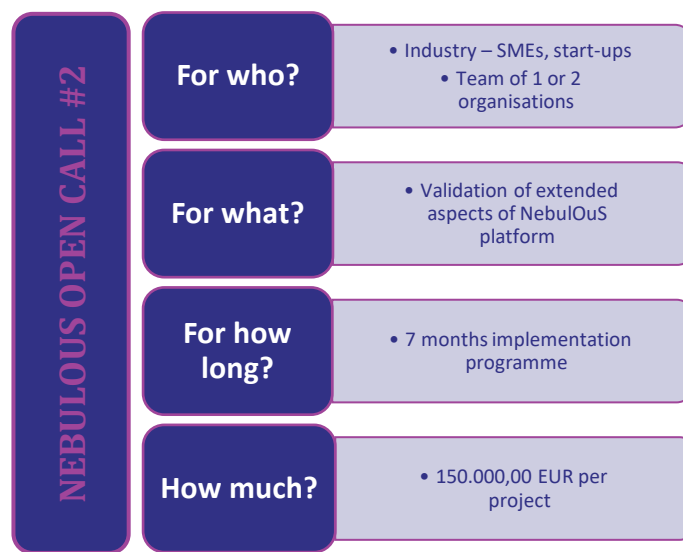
NEBULOUS OPEN CALL #2

For who?

• Industry – SMEs, start-ups
• Team of 1 or 2 organisations

For what?

• Validation of extended aspects of NebulOuS platform

For how long?

• 7 months implementation programme

How much?

• 150.000,00 EUR per project